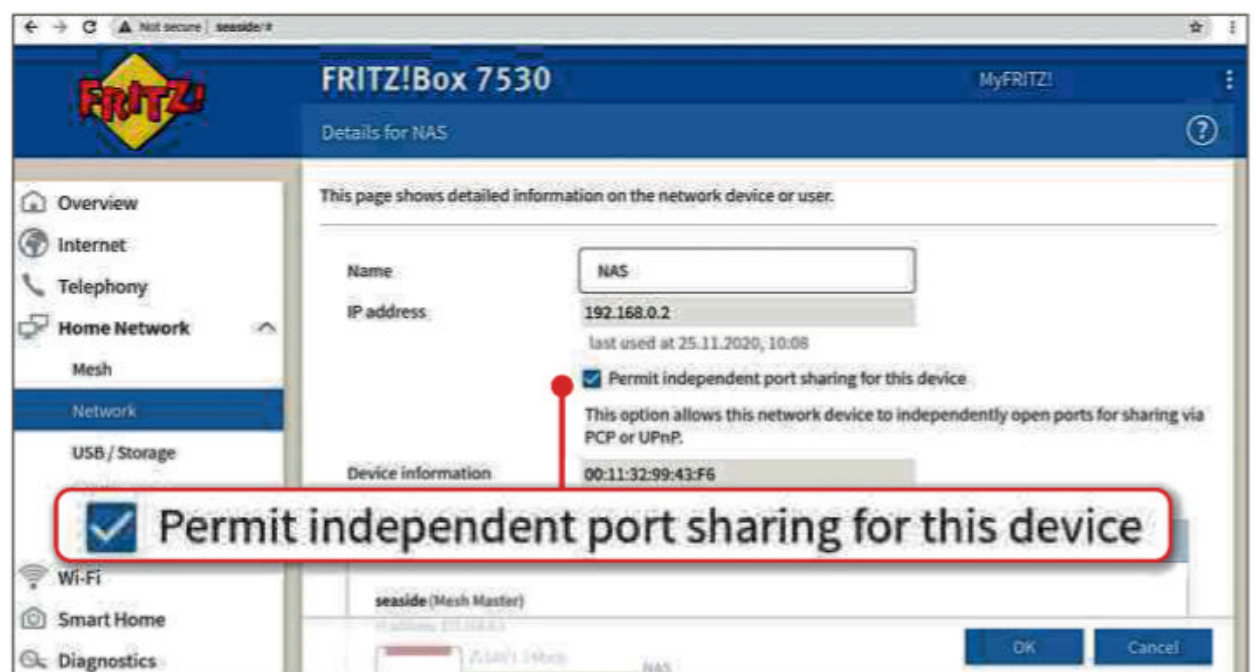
Not secure | seaside/#

FRITZ!

FRITZ!Box 7530

MyFRITZ!

Details for NAS

?

Overview
Internet
Telephony
Home Network
Mesh
Network
USB / Storage

Wi-Fi
Smart Home
Diagnostics

This page shows detailed information on the network device or user.

Name
NAS

IP address
192.168.0.2

last used at 25.11.2020, 10:08

Permit independent port sharing for this device

This option allows this network device to independently open ports for sharing via PCP or UPnP.

Device information
00:11:32:99:43:F6

Permit independent port sharing for this device

seaside (Mesh Master)

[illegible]

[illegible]

NAS

OK
Cancel